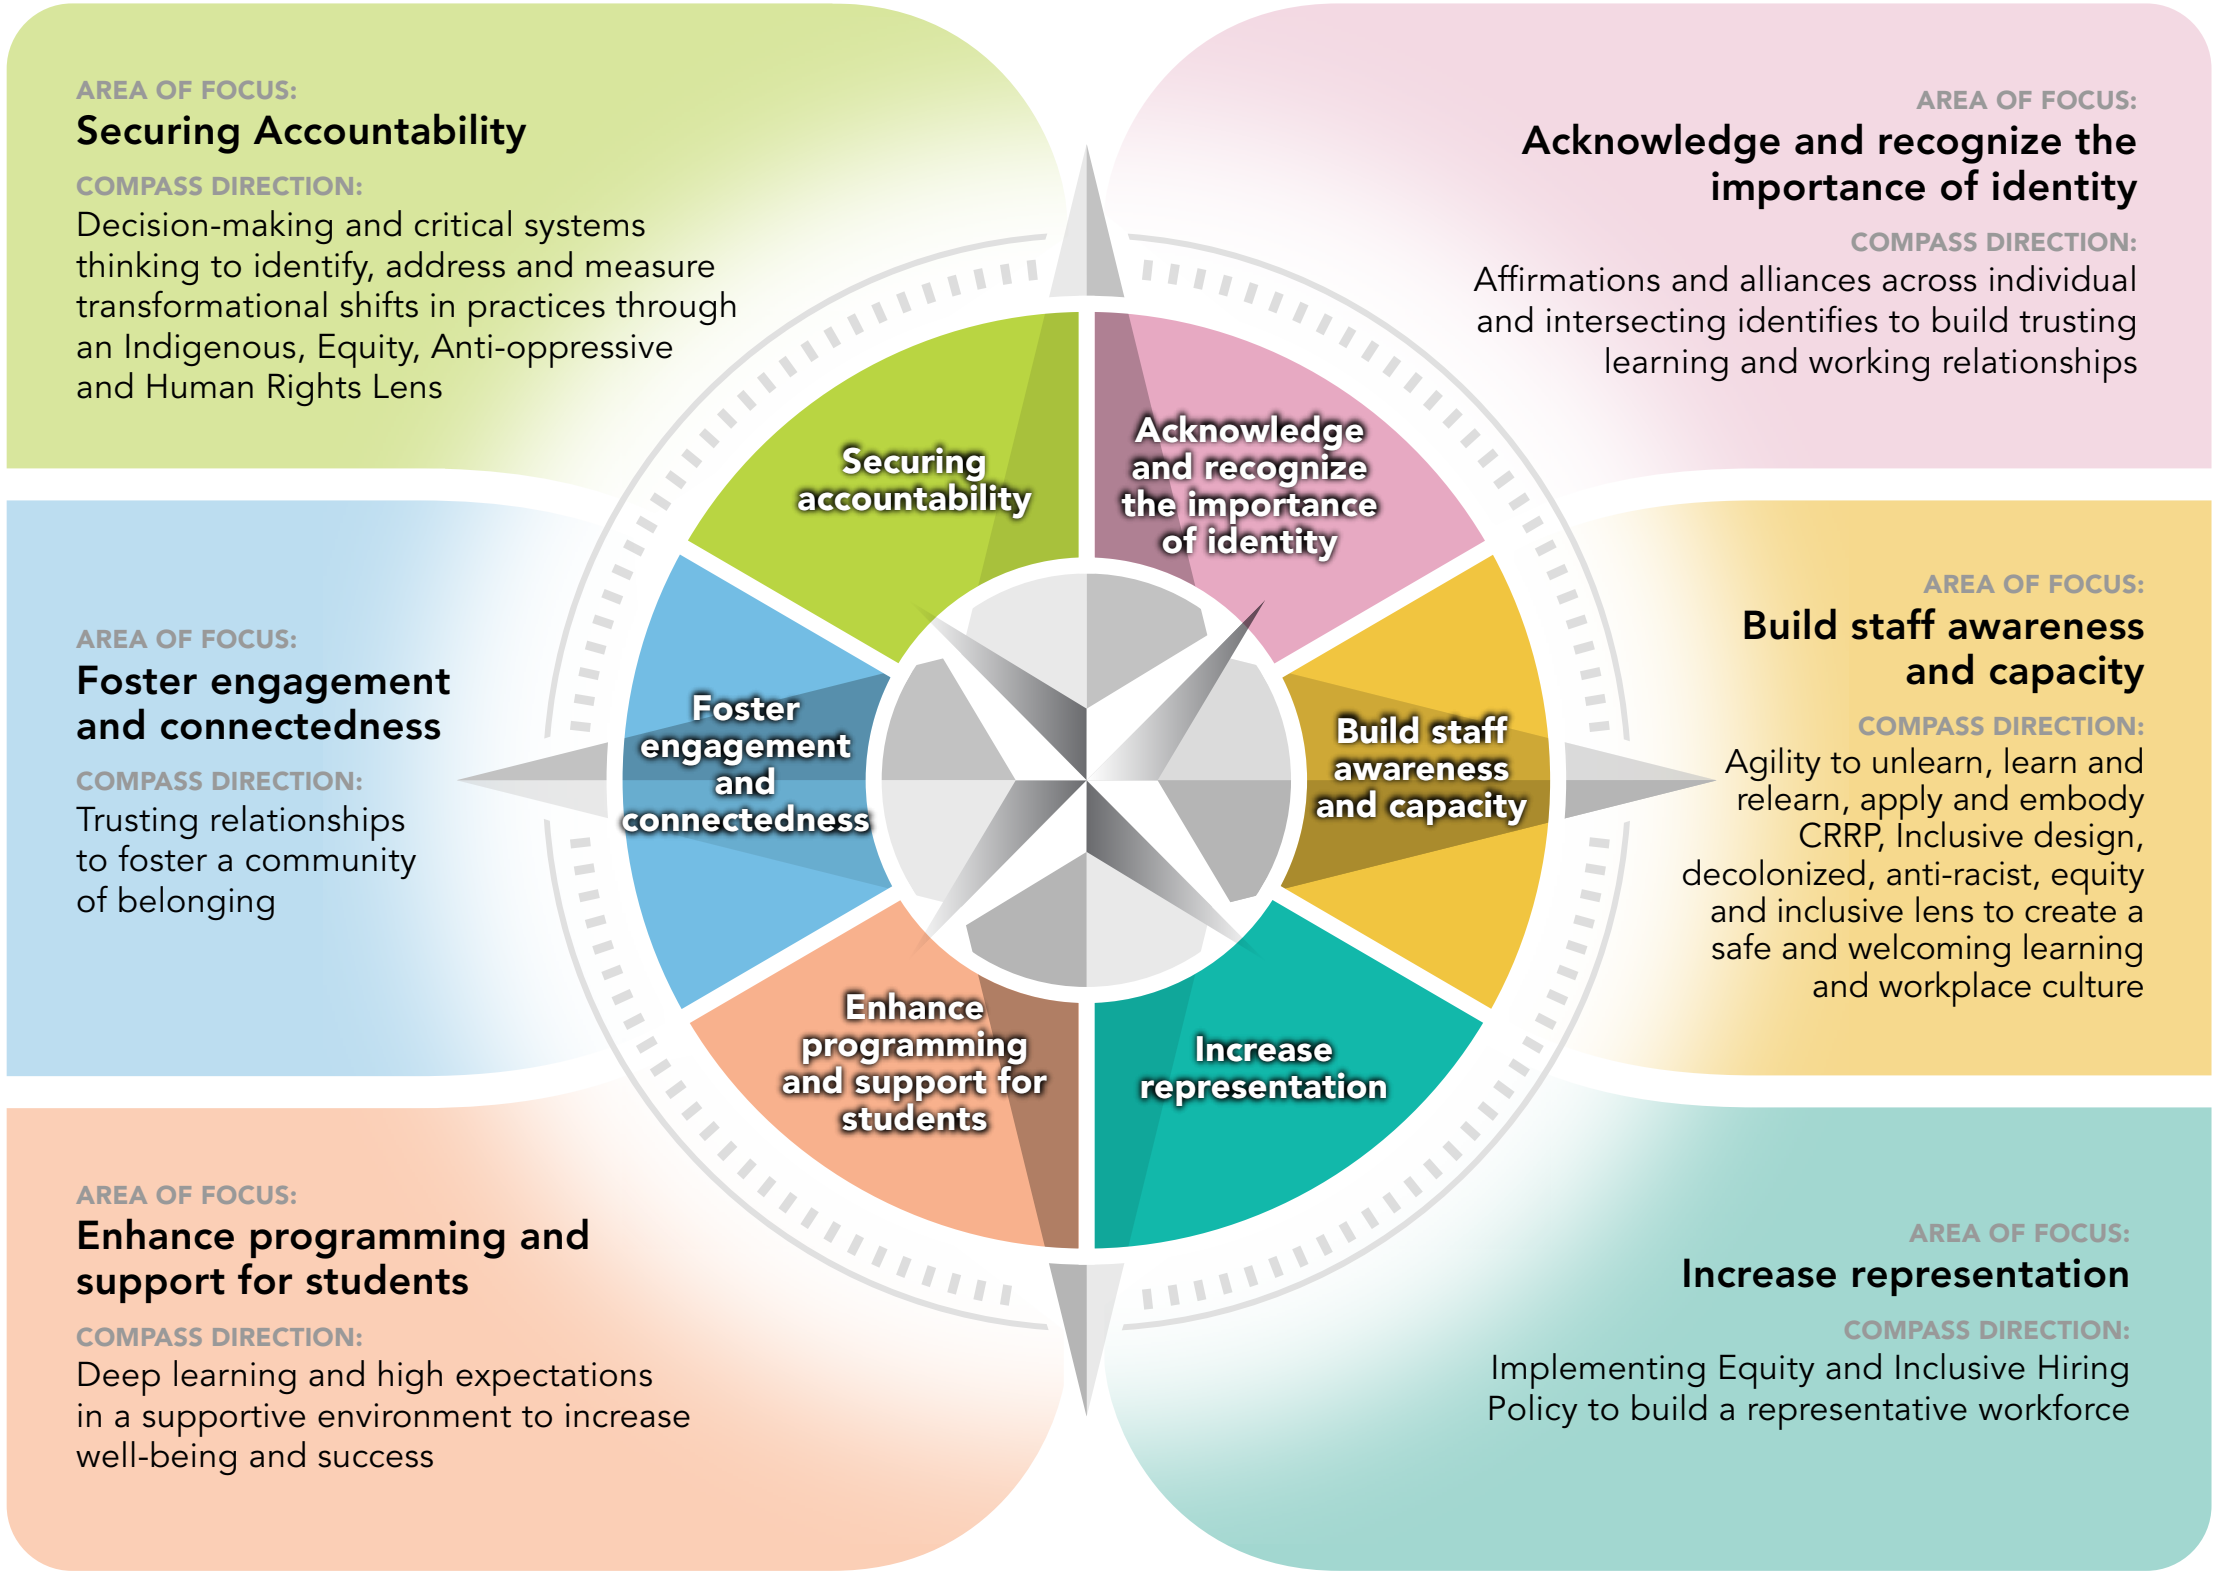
AREA OF FOCUS:
Securing Accountability
COMPASS DIRECTION:
Decision-making and critical systems thinking to identify, address and measure transformational shifts in practices through an Indigenous, Equity, Anti-oppressive and Human Rights Lens

AREA OF FOCUS:
Acknowledge and recognize the importance of identity
COMPASS DIRECTION:
Affirmations and alliances across individual and intersecting identifies to build trusting learning and working relationships

AREA OF FOCUS:
Foster engagement and connectedness
COMPASS DIRECTION:
Trusting relationships to foster a community of belonging

Securing accountability

Acknowledge and recognize the importance of identity

Foster engagement and connectedness

Build staff awareness and capacity

Enhance programming and support for students

Increase representation

AREA OF FOCUS:
Build staff awareness and capacity
COMPASS DIRECTION:
Agility to unlearn, learn and relearn, apply and embody CRRP, Inclusive design, decolonized, anti-racist, equity and inclusive lens to create a safe and welcoming learning and workplace culture

AREA OF FOCUS:
Enhance programming and support for students
COMPASS DIRECTION:
Deep learning and high expectations in a supportive environment to increase well-being and success

AREA OF FOCUS:
Increase representation
COMPASS DIRECTION:
Implementing Equity and Inclusive Hiring Policy to build a representative workforce